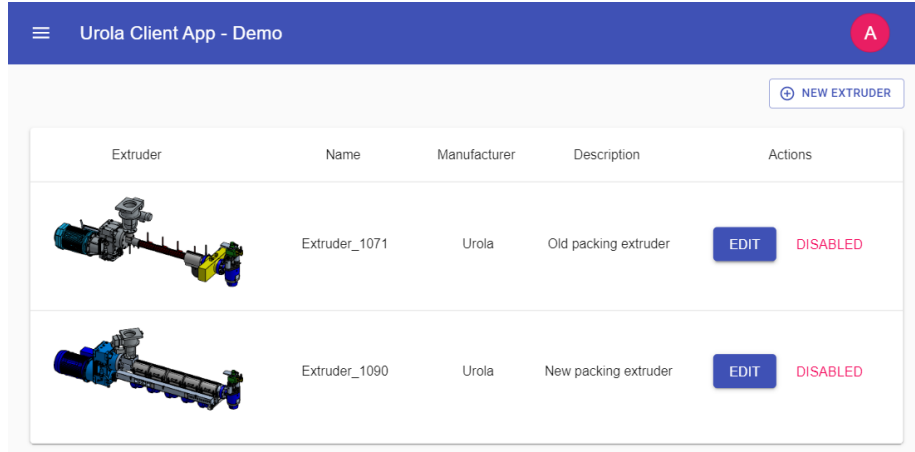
Urola Client App - Demo

A

NEW EXTRUDER

| Extruder | Name | Manufacturer | Description | Actions |
|---|---|---|---|---|
| | Extruder_1071 | Urola | Old packing extruder | EDIT DISABLED |
| | Extruder_1090 | Urola | New packing extruder | EDIT DISABLED |